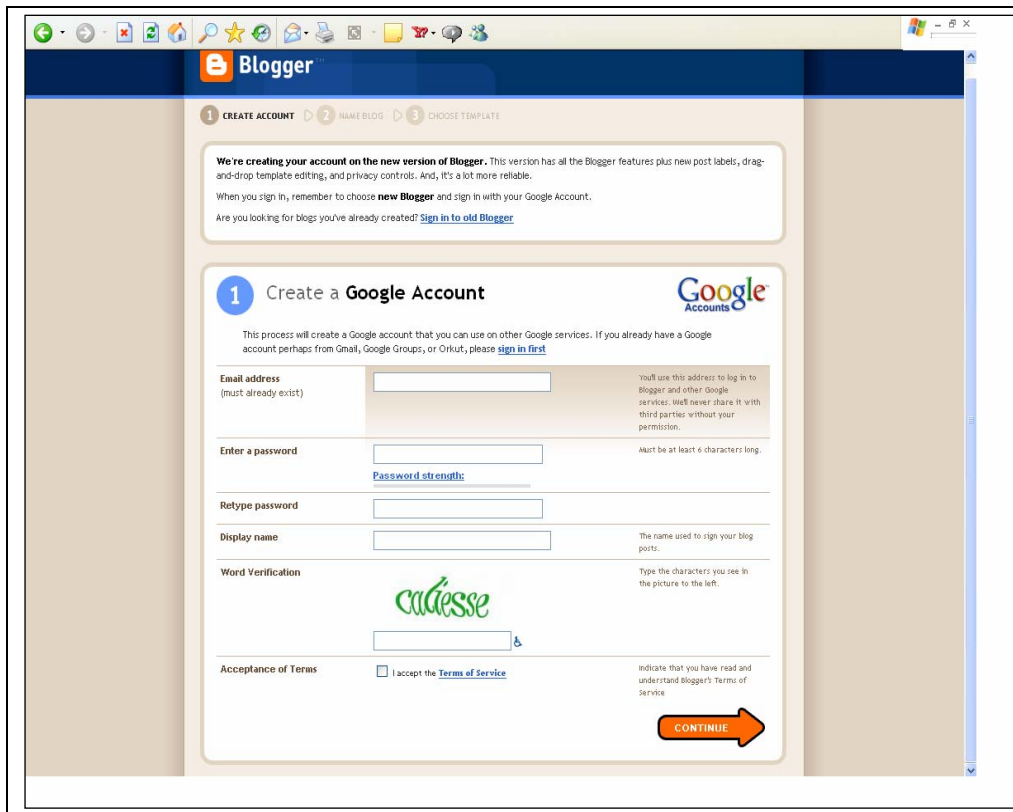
Blogger

1 CREATE ACCOUNT 2 NAME BLOG 3 CHOOSE TEMPLATE

We're creating your account on the new version of Blogger. This version has all the Blogger features plus new post labels, drag-and-drop template editing, and privacy controls. And, it's a lot more reliable.

When you sign in, remember to choose new Blogger and sign in with your Google Account.

Are you looking for blogs you've already created? Sign in to old Blogger

1 Create a Google Account

Google Accounts

This process will create a Google account that you can use on other Google services. If you already have a Google account perhaps from Gmail, Google Groups, or Orkut, please sign in first

| | | |
|---|---|---|
| Email address (must already exist) | | You'll use this address to log in to Blogger and other Google services. We'll never share it with third parties without your permission. |
| Enter a password | Password strength: | Must be at least 6 characters long. |
| Retype password | | |
| Display name | | The name used to sign your blog posts. |
| Word Verification | cadesse | Type the characters you see in the picture to the left. |
| Acceptance of Terms | I accept the Terms of Service | Indicate that you have read and understand Blogger's Terms of Service |

CONTINUE